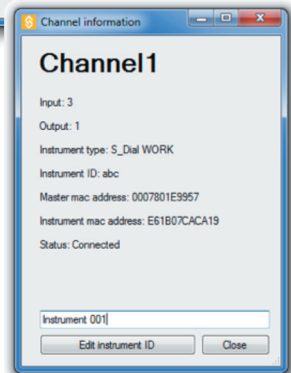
Channel information

Channel1

Input: 3

Output: 1

Instrument type: S_Dial WORK

Instrument ID: abc

Master mac address: 0007801E9957

Instrument mac address: E61B07CACA19

Status: Connected

Instrument 001

Edit instrument ID

Close